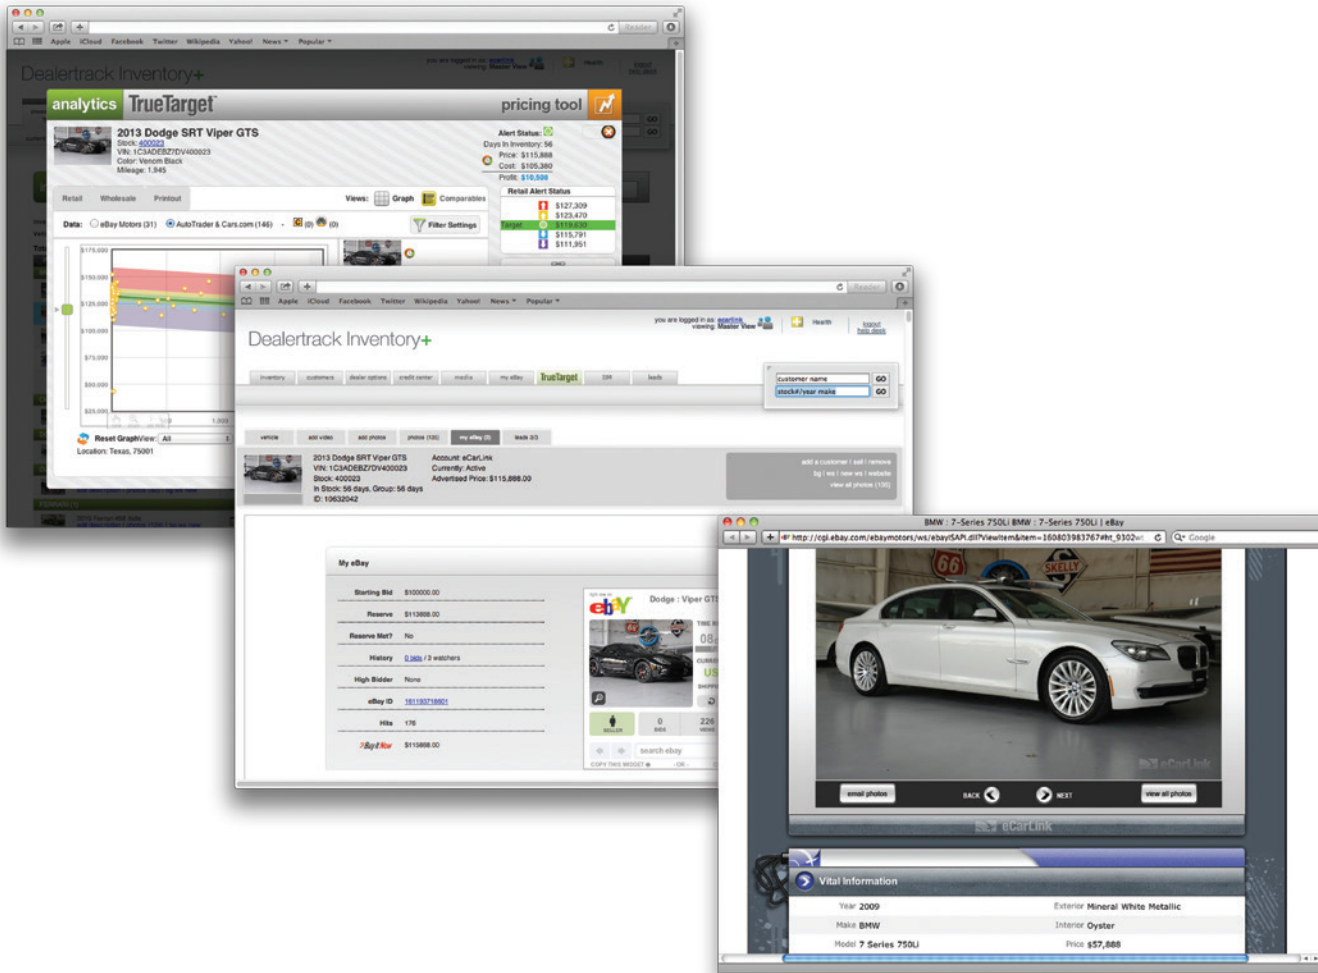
Apple iCloud Facebook Twitter Wikipedia Yahoo! News Popular

Dealertrack Inventory+

analytics TrueTarget pricing tool

2013 Dodge SRT Viper GTS
Stock: 400023
VIN: 1C3ADEBZ7DV400023
Color: Venom Black
Mileage: 1,945

Alert Status:
Days in Inventory: 56
Price: $115,888
Cost: $105,380
Profit: $10,508

Retail Wholesale Printout

Views: Graph Comparables

Retail Alert Status
$127,309
$123,470
Target $119,630
$115,791
$111,951

Data: eBay Motors (31) AutoTrader & Cars.com (146) (0) (0) Filter Settings

$175,000
$150,000
$125,000
$100,000
$75,000
$50,000
$25,000

Reset Graph View: All
Location: Texas, 75001

Apple iCloud Facebook Twitter Wikipedia Yahoo! News Popular

you are logged in as: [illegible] viewing: Master View Health logout help desk

Dealertrack Inventory+

inventory customers dealer options credit center media my eBay TrueTarget DM leads

customer name GO
stock#/year make GO

vehicle add video add photos photos (120) my eBay (8) leads 3/3

2013 Dodge SRT Viper GTS
VIN: 1C3ADEBZ7DV400023
Stock: 400023
In Stock: 56 days, Group: 56 days
ID: 10632042

Account: eCarLink
Currently: Active
Advertised Price: $115,888.00

add a customer | sell | remove
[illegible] | ws | new ws | website
view all photos (120)

My eBay

| Starting Bid | $100000.00 |
|---|---|
| Reserve | $113888.00 |
| Reserve Met? | No |
| History | 0 bids / 3 watchers |
| High Bidder | None |
| eBay ID | 181183718801 |
| Hits | 176 |
| Buy It Now | $115888.00 |

ebay Dodge : Viper GTS
0 bids 226 views
search ebay
COPY THIS WIDGET

BMW : 7-Series 750Li BMW : 7-Series 750Li | eBay
http://cgi.ebay.com/ebaymotors/ws/eBayISAPI.dll?ViewItem&item=160803983767#ht_9302
Google

eCarLink
email photos BACK NEXT view all photos
eCarLink

Vital Information
Year 2009 Exterior Mineral White Metallic
Make BMW Interior Oyster
Model 7 Series 750Li Price $57,888